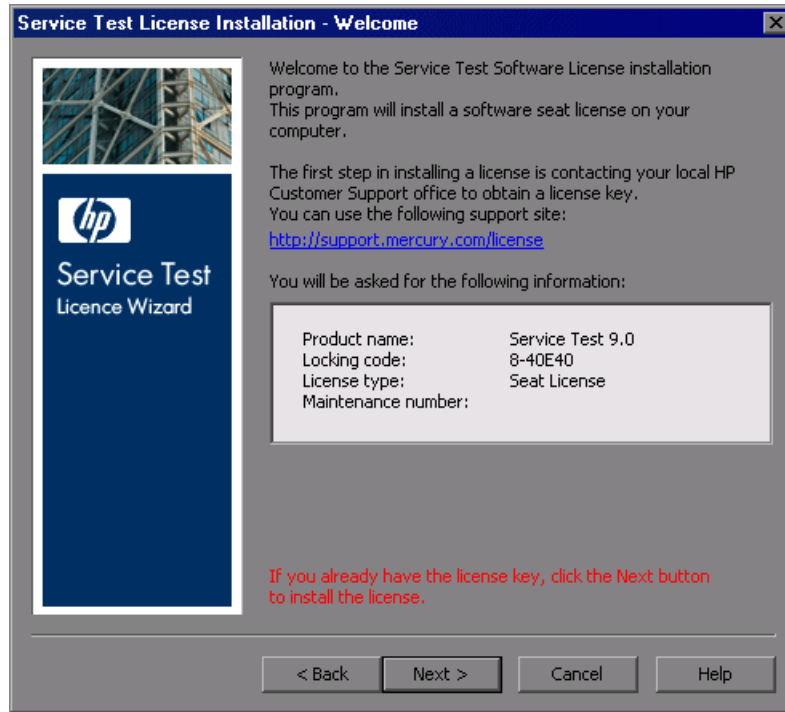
Service Test License Installation - Welcome

hp

Service Test
Licence Wizard

Welcome to the Service Test Software License installation program.
This program will install a software seat license on your computer.

The first step in installing a license is contacting your local HP Customer Support office to obtain a license key.
You can use the following support site:
http://support.mercury.com/license

You will be asked for the following information:

| | |
|---|---|
| Product name: | Service Test 9.0 |
| Locking code: | 8-40E40 |
| License type: | Seat License |
| Maintenance number: | |

If you already have the license key, click the Next button to install the license.

< Back Next > Cancel Help